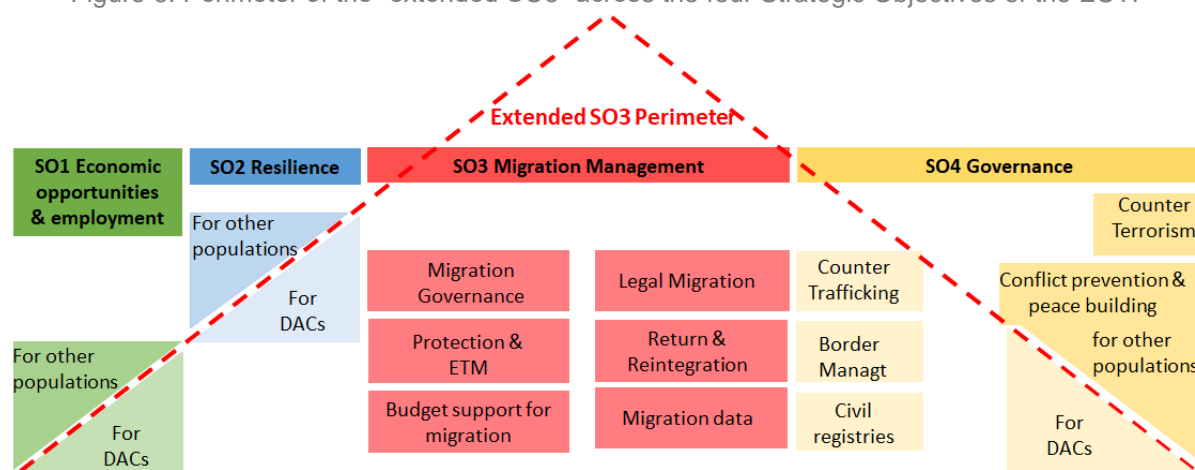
Extended SO3 Perimeter

SO1 Economic opportunities & employment

For other populations

For DACs

SO2 Resilience

For other populations

For DACs

SO3 Migration Management

Migration Governance

Protection & ETM

Budget support for migration

Legal Migration

Return & Reintegration

Migration data

SO4 Governance

Counter Trafficking

Border Managt

Civil registries

Counter Terrorism

Conflict prevention & peace building

for other populations

For DACs